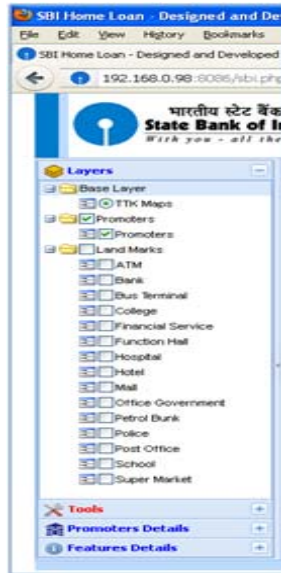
SBI Home Loan - Designed and De

File Edit View History Bookmarks

SBI Home Loan - Designed and Developed

192.168.0.98:8086/sbi.php

भारतीय स्टेट बैंक
State Bank of In
With you - all the

Layers

Base Layer
TTK Maps
Promoters
Promoters
Land Marks
ATM
Bank
Bus Terminal
College
Financial Service
Function Hall
Hospital
Hotel
Mall
Office Government
Petrol Bunk
Police
Post Office
School
Super Market

Tools
Promoters Details
Features Details